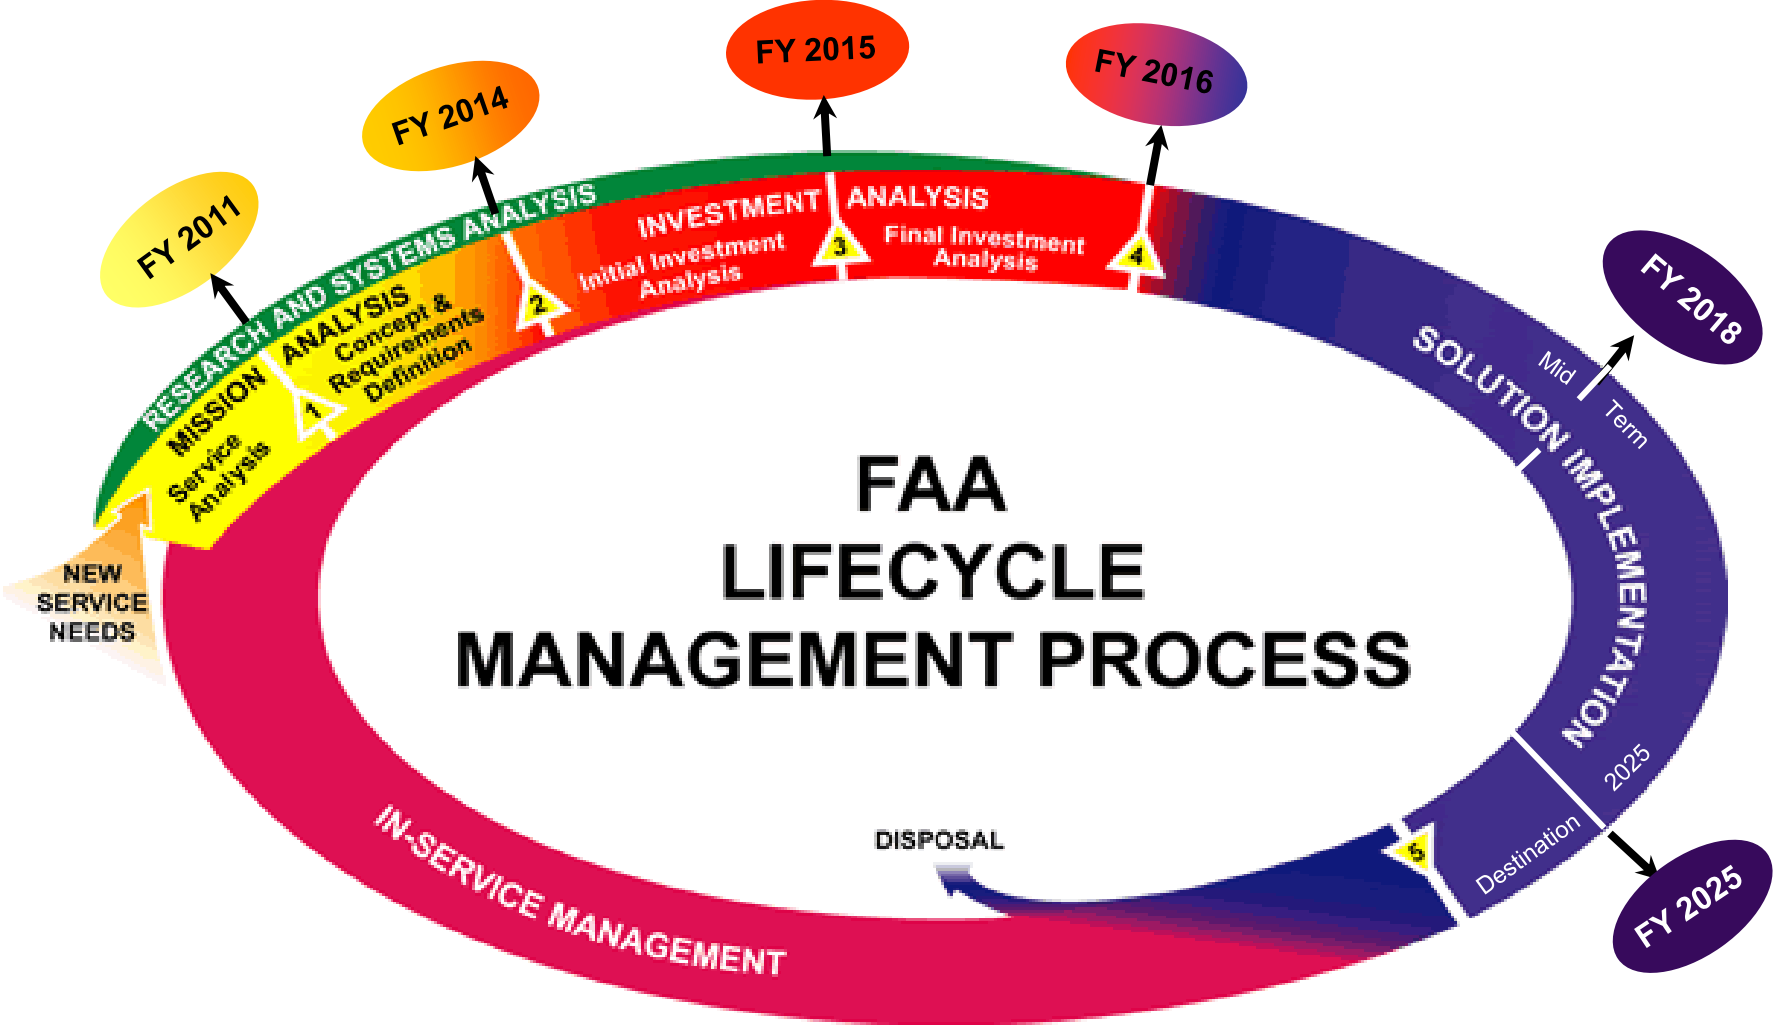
FY 2015

FY 2014

FY 2016

FY 2011

FY 2018

RESEARCH AND SYSTEMS ANALYSIS

MISSION ANALYSIS

Service Analysis

Concept & Requirements Definition

INVESTMENT ANALYSIS

Initial Investment Analysis

Final Investment Analysis

1

2

3

4

5

NEW SERVICE NEEDS

FAA LIFECYCLE MANAGEMENT PROCESS

SOLUTION IMPLEMENTATION

Mid Term

2025

Destination

DISPOSAL

IN-SERVICE MANAGEMENT

FY 2025